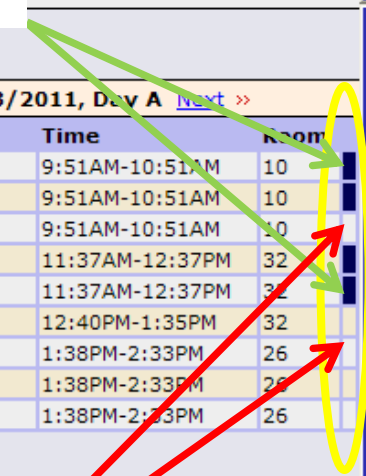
3/2011, Day A Next »

| Time | Room |
|---|---|
| 9:51AM-10:51AM | 10 |
| 9:51AM-10:51AM | 10 |
| 9:51AM-10:51AM | 10 |
| 11:37AM-12:37PM | 32 |
| 11:37AM-12:37PM | 32 |
| 12:40PM-1:35PM | 32 |
| 1:38PM-2:33PM | 26 |
| 1:38PM-2:33PM | 26 |
| 1:38PM-2:33PM | 26 |